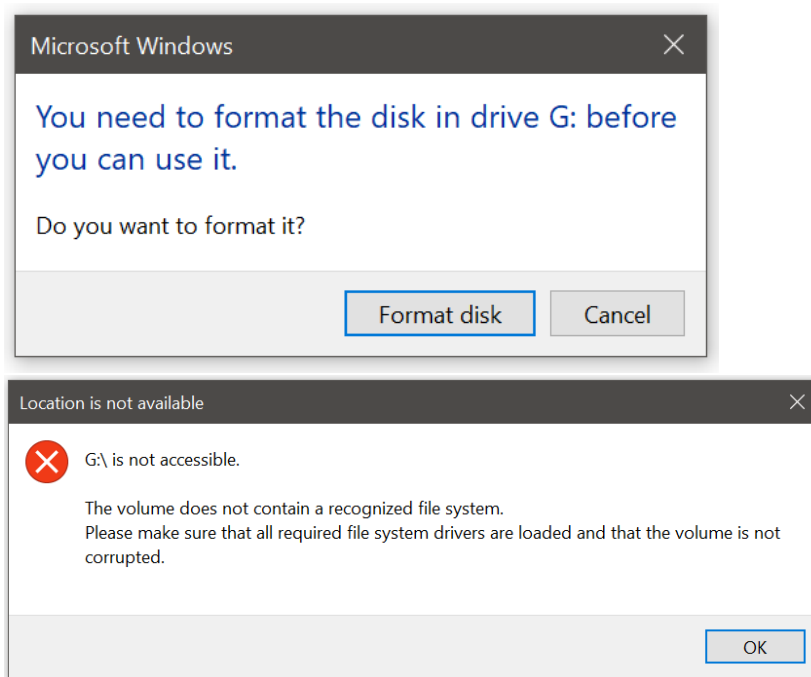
Microsoft Windows

You need to format the disk in drive G: before you can use it.

Do you want to format it?

Format disk

Cancel

Location is not available

G:\ is not accessible.

The volume does not contain a recognized file system.
Please make sure that all required file system drivers are loaded and that the volume is not corrupted.

OK